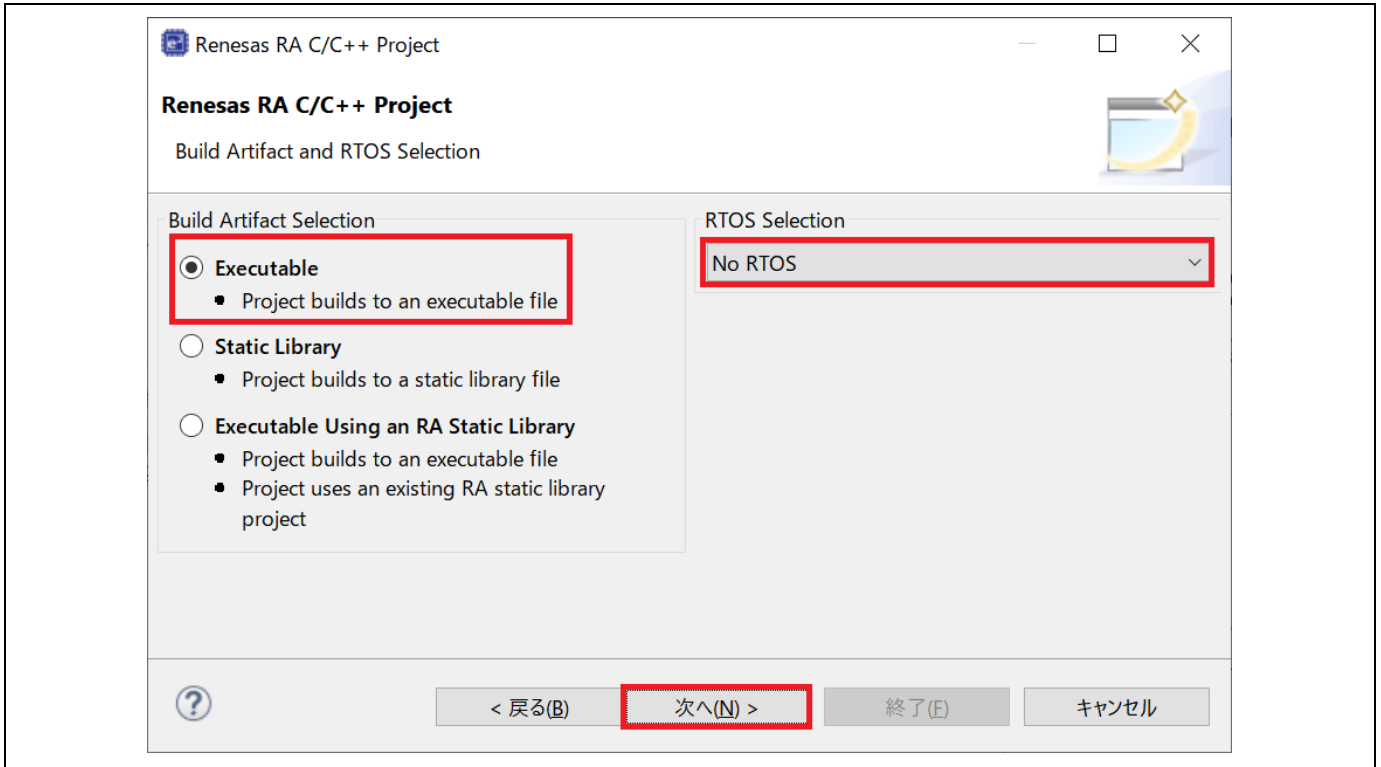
Renesas RA C/C++ Project

Renesas RA C/C++ Project

Build Artifact and RTOS Selection

Build Artifact Selection

Executable
- Project builds to an executable file

Static Library
- Project builds to a static library file

Executable Using an RA Static Library
- Project builds to an executable file
- Project uses an existing RA static library project

RTOS Selection

No RTOS

< 戻る(B)

次へ(N) >

終了(F)

キャンセル